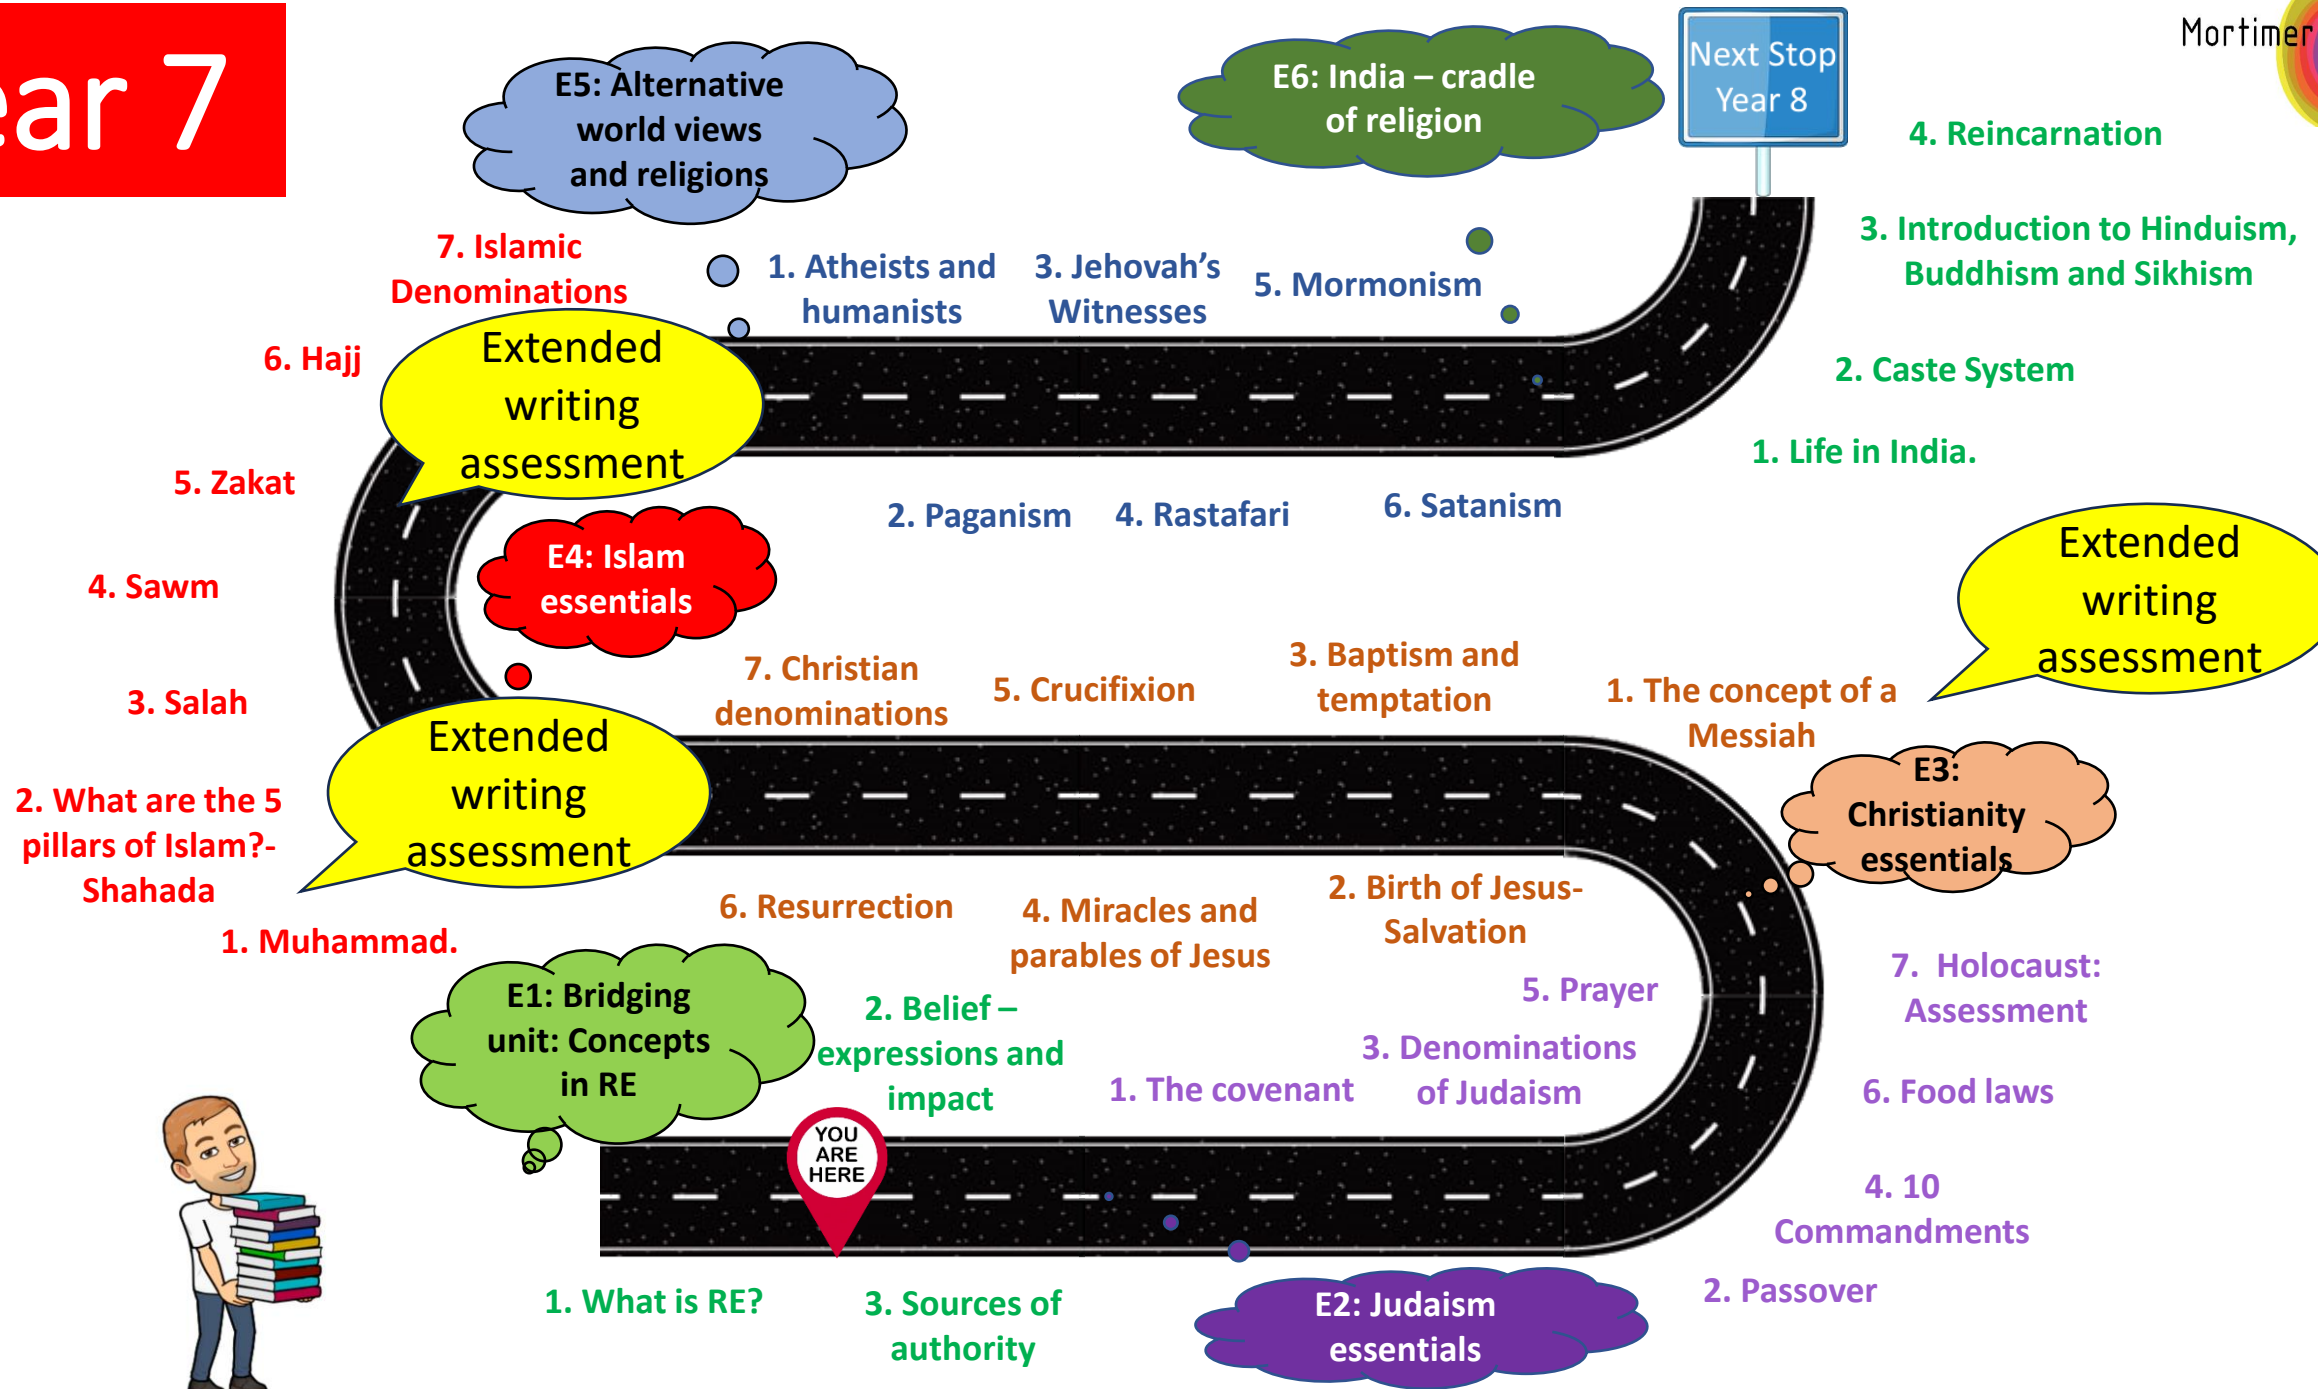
ear 7

E5: Alternative world views and religions

E6: India – cradle of religion

Next Stop Year 8

Mortimer

4. Reincarnation

3. Introduction to Hinduism, Buddhism and Sikhism

2. Caste System

1. Life in India.

7. Islamic Denominations

1. Atheists and humanists

3. Jehovah's Witnesses

5. Mormonism

6. Hajj

Extended writing assessment

5. Zakat

2. Paganism

4. Rastafari

6. Satanism

E4: Islam essentials

4. Sawm

Extended writing assessment

3. Salah

7. Christian denominations

5. Crucifixion

3. Baptism and temptation

1. The concept of a Messiah

Extended writing assessment

2. What are the 5 pillars of Islam?- Shahada

E3: Christianity essentials

6. Resurrection

4. Miracles and parables of Jesus

2. Birth of Jesus- Salvation

1. Muhammad.

7. Holocaust: Assessment

E1: Bridging unit: Concepts in RE

2. Belief – expressions and impact

5. Prayer

3. Denominations of Judaism

1. The covenant

6. Food laws

YOU ARE HERE

4. 10 Commandments

1. What is RE?

3. Sources of authority

E2: Judaism essentials

2. Passover